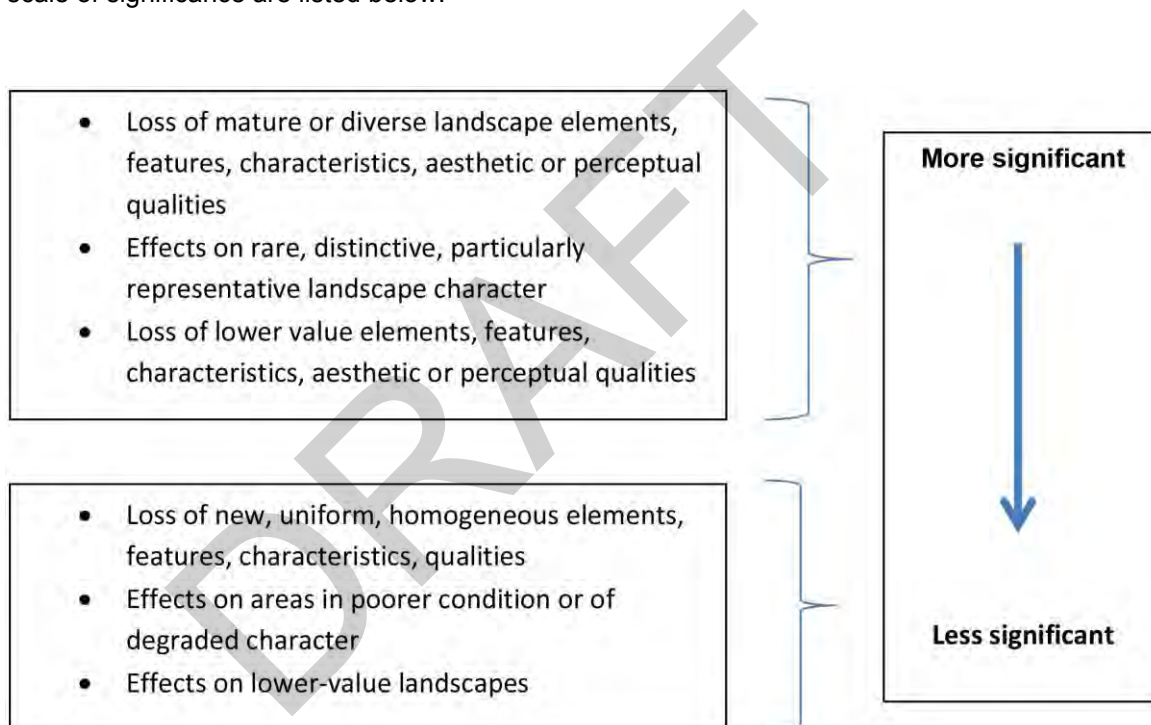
scale of significance are listed below.

- Loss of mature or diverse landscape elements, features, characteristics, aesthetic or perceptual qualities
- Effects on rare, distinctive, particularly representative landscape character
- Loss of lower value elements, features, characteristics, aesthetic or perceptual qualities

- Loss of new, uniform, homogeneous elements, features, characteristics, qualities
- Effects on areas in poorer condition or of degraded character
- Effects on lower-value landscapes

More significant

Less significant

DRAFT